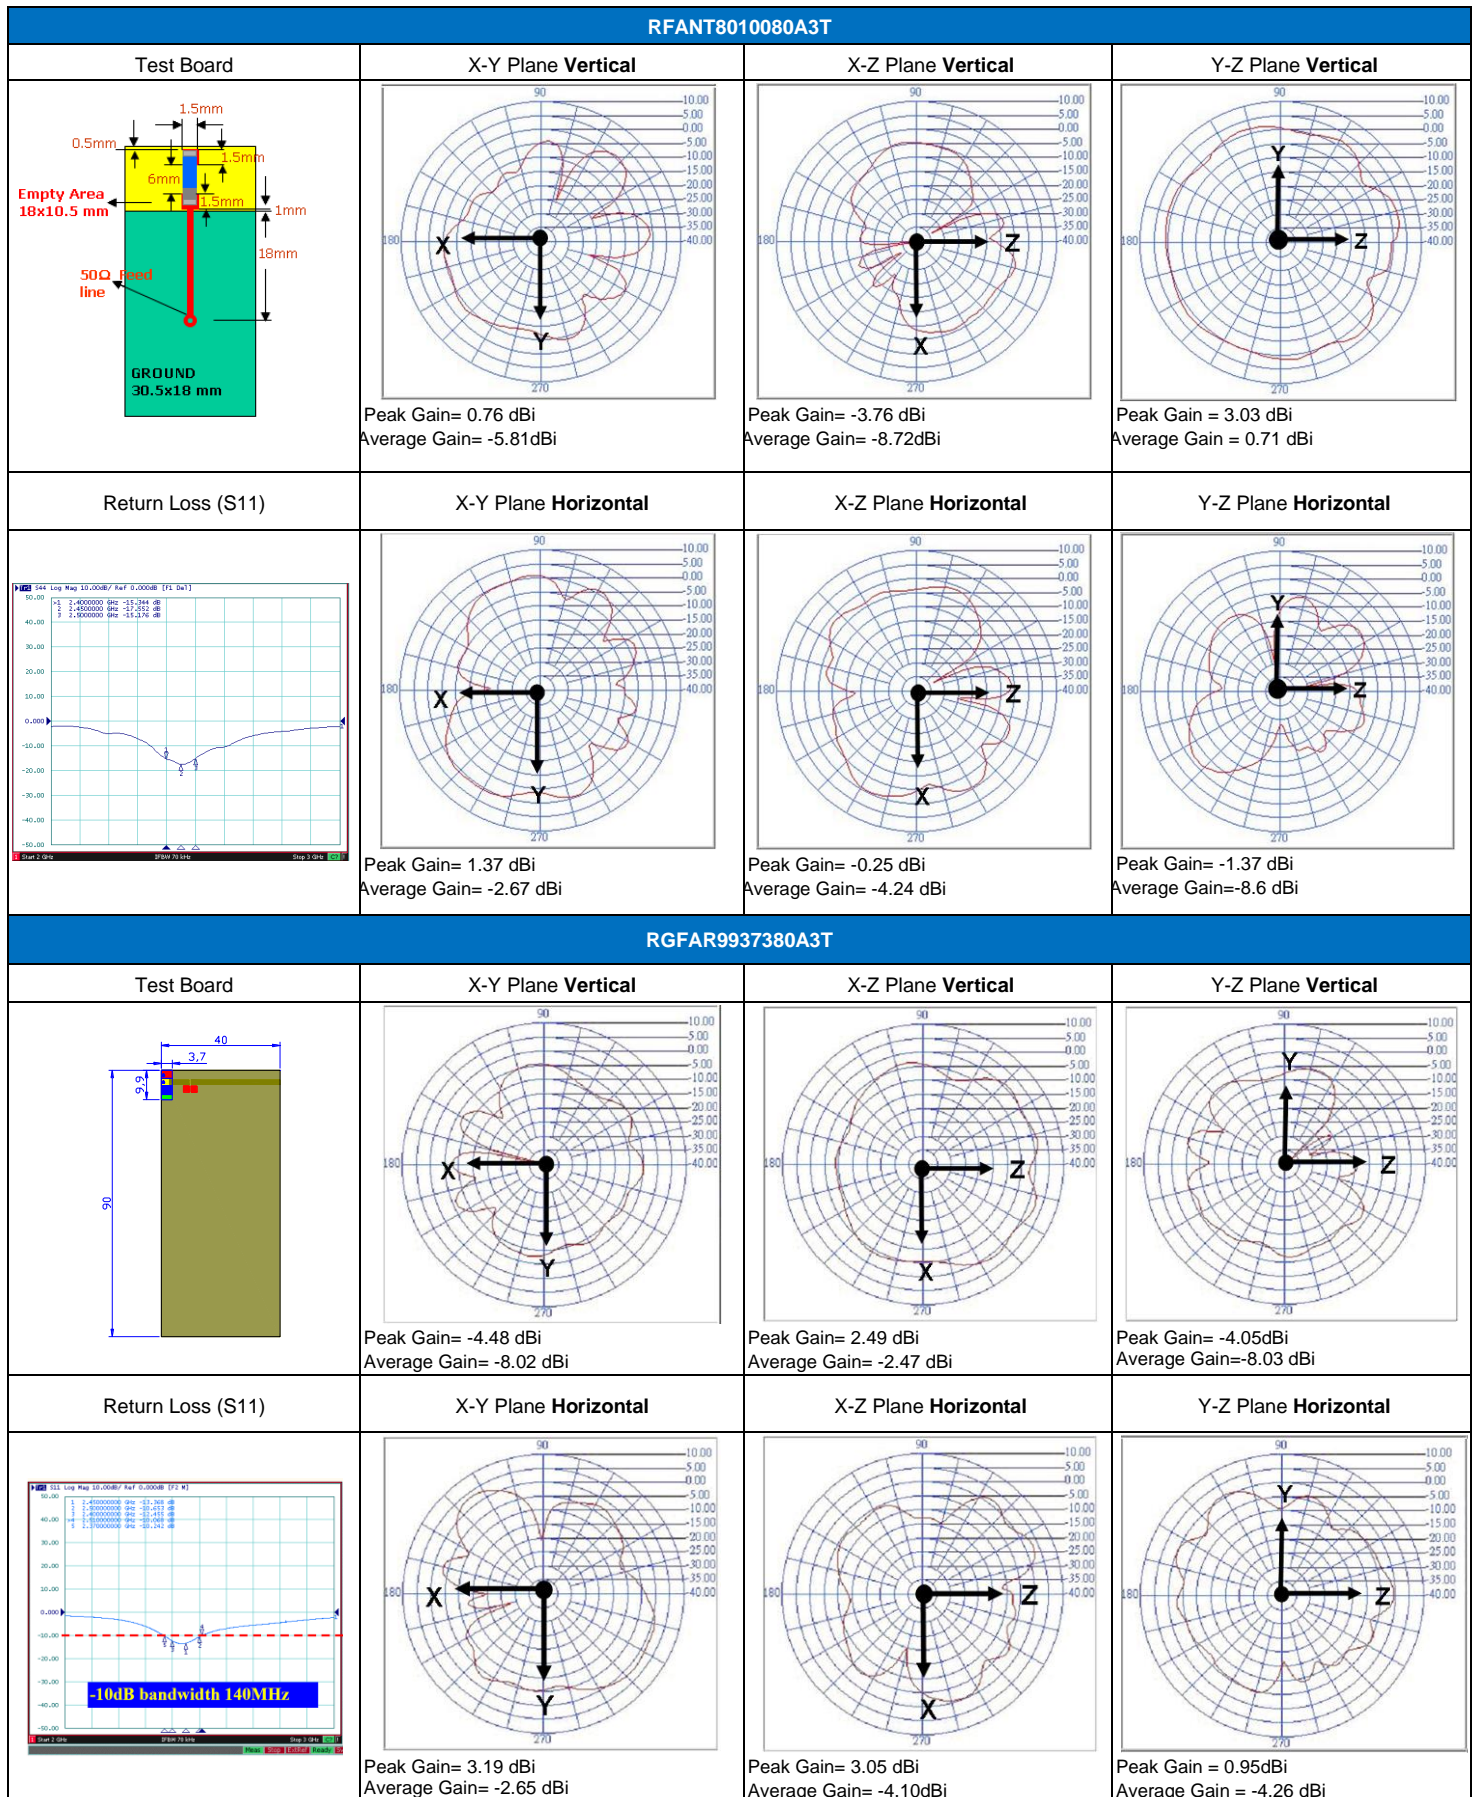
RFANT8010080A3T

| Test Board | X-Y Plane **Vertical** | X-Z Plane **Vertical** | Y-Z Plane **Vertical** |
|---|---|---|---|
| 1.5mm 0.5mm 1.5mm 6mm 1.5mm 1mm Empty Area 18x10.5 mm 18mm 50Ω Feed line GROUND 30.5x18 mm | 90 10.00 5.00 0.00 -5.00 -10.00 -15.00 -20.00 -25.00 -30.00 -35.00 -40.00 180 270 X Y Peak Gain= 0.76 dBi Average Gain= -5.81dBi | 90 10.00 5.00 0.00 -5.00 -10.00 -15.00 -20.00 -25.00 -30.00 -35.00 -40.00 180 270 Z X Peak Gain= -3.76 dBi Average Gain= -8.72dBi | 90 10.00 5.00 0.00 -5.00 -10.00 -15.00 -20.00 -25.00 -30.00 -35.00 -40.00 180 270 Y Z Peak Gain = 3.03 dBi Average Gain = 0.71 dBi |
| Return Loss (S11) | X-Y Plane **Horizontal** | X-Z Plane **Horizontal** | Y-Z Plane **Horizontal** |
| S44 Log Mag 10.00dB/ Ref 0.000dB [F1 Del] 1 2.4000000 GHz -15.344 dB 2 2.4500000 GHz -17.552 dB 3 2.5000000 GHz -15.176 dB 50.00 40.00 30.00 20.00 10.00 0.000 -10.00 -20.00 -30.00 -40.00 -50.00 Start 2 GHz IFBW 70 kHz Stop 3 GHz | 90 180 270 X Y Peak Gain= 1.37 dBi Average Gain= -2.67 dBi | 90 180 270 Z X Peak Gain= -0.25 dBi Average Gain= -4.24 dBi | 90 180 270 Y Z Peak Gain= -1.37 dBi Average Gain=-8.6 dBi |

RGFAR9937380A3T

| Test Board | X-Y Plane **Vertical** | X-Z Plane **Vertical** | Y-Z Plane **Vertical** |
|---|---|---|---|
| 40 3.7 9.9 90 | 90 180 270 X Y Peak Gain= -4.48 dBi Average Gain= -8.02 dBi | 90 180 270 Z X Peak Gain= 2.49 dBi Average Gain= -2.47 dBi | 90 180 270 Y Z Peak Gain= -4.05dBi Average Gain=-8.03 dBi |
| Return Loss (S11) | X-Y Plane **Horizontal** | X-Z Plane **Horizontal** | Y-Z Plane **Horizontal** |
| S11 Log Mag 10.00dB/ Ref 0.000dB [F2 M] 50.00 40.00 30.00 20.00 10.00 0.000 -10.00 -20.00 -30.00 -40.00 -50.00 -10dB bandwidth 140MHz Start 2 GHz IFBW 70 kHz Stop 3 GHz | 90 180 270 X Y Peak Gain= 3.19 dBi Average Gain= -2.65 dBi | 90 180 270 Z X Peak Gain= 3.05 dBi Average Gain= -4.10dBi | 90 180 270 Y Z Peak Gain = 0.95dBi Average Gain = -4.26 dBi |